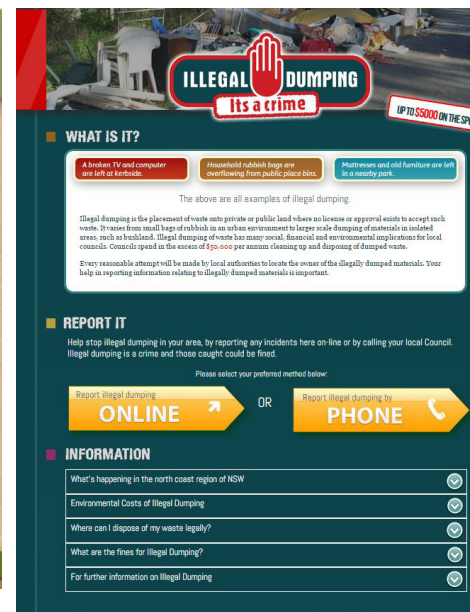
ILLEGAL DUMPING
its a crime

UP TO $5000 ON THE SP

WHAT IS IT?

A broken TV and computer are left at kerbside.

Household rubbish bags are overflowing from public place bins.

Mattresses and old furniture are left in a nearby park.

The above are all examples of illegal dumping.

Illegal dumping is the placement of waste onto private or public land where no license or approval exists to accept such waste. It varies from small bags of rubbish in an urban environment to larger scale dumping of materials in isolated areas, such as bushland. Illegal dumping of waste has many social, financial and environmental implications for local councils. Councils spend in the excess of $50,000 per annum cleaning up and disposing of dumped waste.

Every reasonable attempt will be made by local authorities to locate the owner of the illegally dumped materials. Your help in reporting information relating to illegally dumped materials is important.

REPORT IT

Help stop illegal dumping in your area, by reporting any incidents here on-line or by calling your local Council. Illegal dumping is a crime and those caught could be fined.

Please select your preferred method below:

Report illegal dumping
ONLINE

OR

Report illegal dumping by
PHONE

INFORMATION

What's happening in the north coast region of NSW

Environmental Costs of Illegal Dumping

Where can I dispose of my waste legally?

What are the fines for Illegal Dumping?

For further information on Illegal Dumping